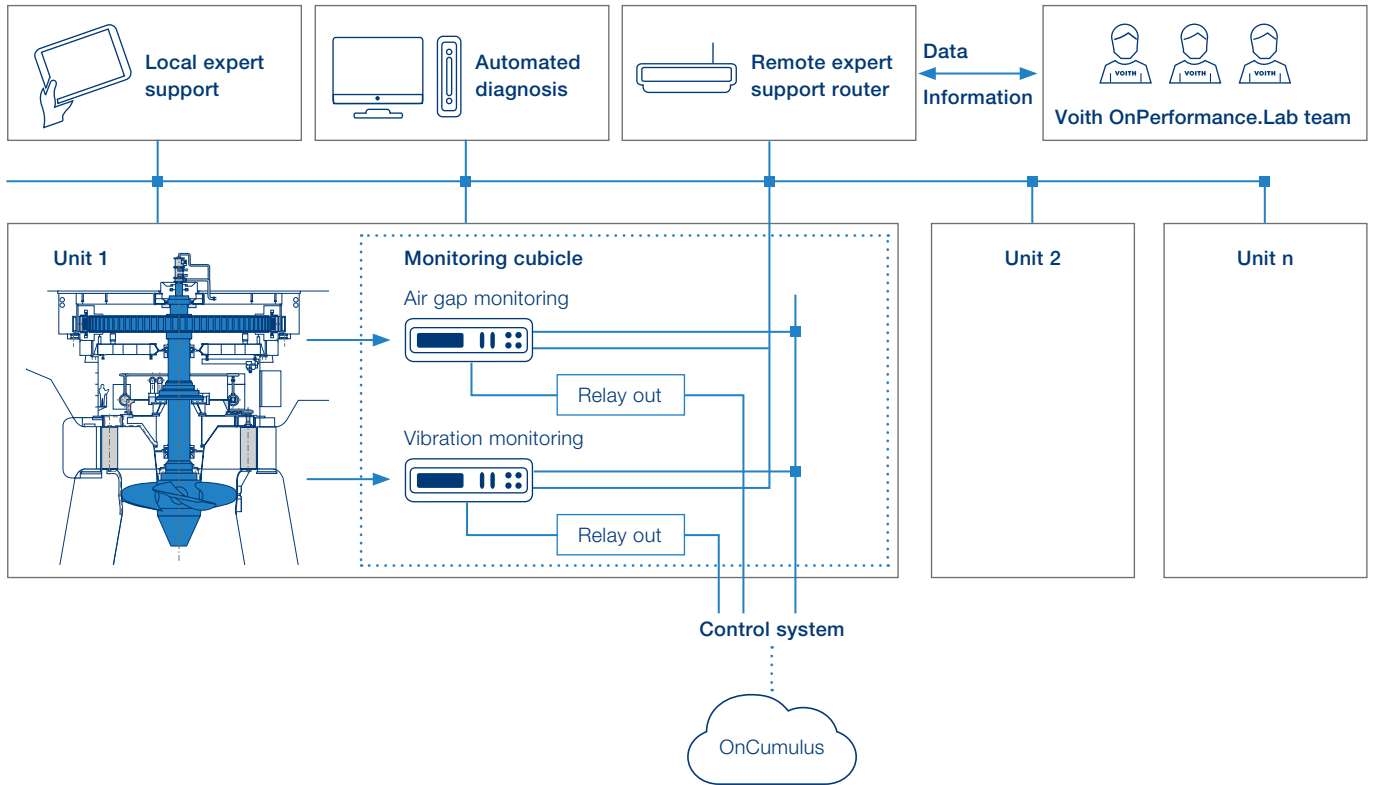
Local expert support

Automated diagnosis

Remote expert support router

Data

Information

VOITH VOITH VOITH

Voith OnPerformance.Lab team

Unit 1

Monitoring cubicle

Air gap monitoring

Relay out

Vibration monitoring

Relay out

Unit 2

Unit n

Control system

OnCumulus